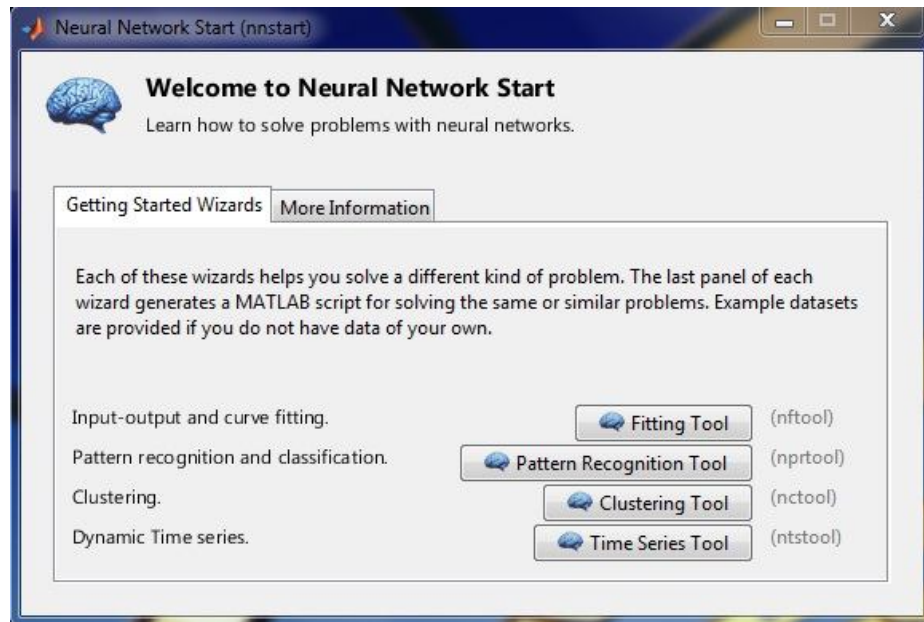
Neural Network Start (nnstart)

Welcome to Neural Network Start

Learn how to solve problems with neural networks.

Getting Started Wizards | More Information

Each of these wizards helps you solve a different kind of problem. The last panel of each wizard generates a MATLAB script for solving the same or similar problems. Example datasets are provided if you do not have data of your own.

Input-output and curve fitting. Fitting Tool (nftool)

Pattern recognition and classification. Pattern Recognition Tool (nprtool)

Clustering. Clustering Tool (nctool)

Dynamic Time series. Time Series Tool (ntstool)